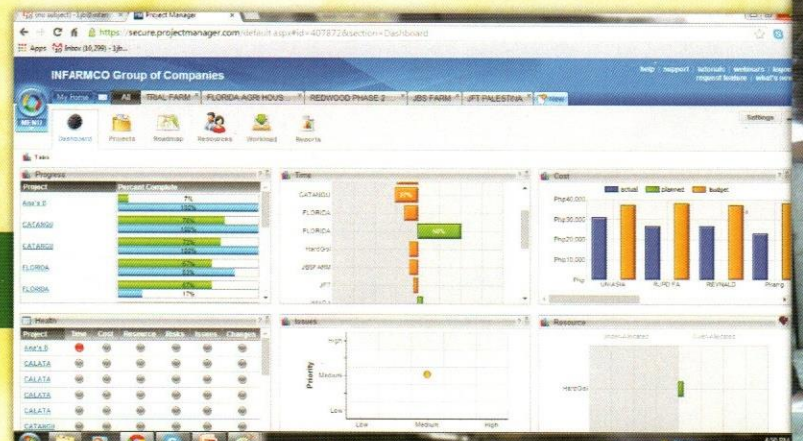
(no subject) - ljb@infarm | Project Manager
https://secure.projectmanager.com/default.aspx#id=407872&section=Dashboard
Apps Inbox (16,299) - ljb...

INFARMCO Group of Companies

help | support | tutorials | webinars | logout
request feature | what's new

MENU
My home | All | TRIAL FARM | FLORIDA AGRI HOUS | REDWOOD PHASE 2 | JBS FARM | JFT PALESTINA | New

Settings

Dashboard | Projects | Roadmap | Resources | Workload | Reports

Tasks

Progress

| Project | Percent Complete |
|---|---|
| Ana's B | 7% / 51% |
| CATANGU | 70% / 100% |
| CATANGU | 72% / 100% |
| FLORIDA | 67% / 83% |
| FLORIDA | 6% / 17% |

Time
CATANGU
FLORIDA
FLORIDA
HardGrd
JBSFARM
JFT
27%
46%

Cost
actual | planned | budget
Php40,000
Php30,000
Php20,000
Php10,000
Php
UNASHA | RUPDFA | REYNALD | Prang

Health
| Project | Time | Cost | Resources | Risks | Issues | Changes |
|---|---|---|---|---|---|---|
| Ana's B | | | | | | |
| CALATA | | | | | | |
| CALATA | | | | | | |
| CALATA | | | | | | |
| CALATA | | | | | | |
| CATANGU | | | | | | |

Issues
High
Priority
Medium
Low
Low | Medium | High

Resource
Under-Allocated | Over-Allocated
HardGrd